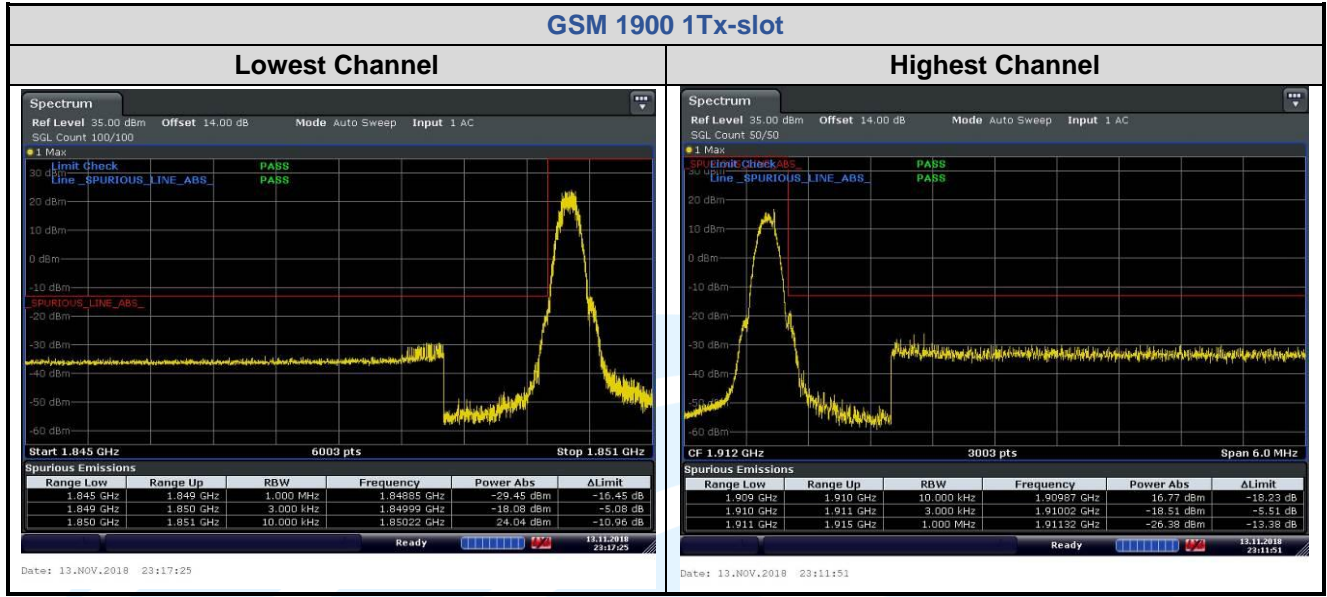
GSM 1900 1Tx-slot

Lowest Channel

Spectrum
Ref Level 35.00 dBm Offset 14.00 dB Mode Auto Sweep Input 1 AC
SGL Count 100/100
1 Max
Limit Check PASS
Line _SPURIOUS_LINE_ABS_ PASS
30 dBm
20 dBm
10 dBm
0 dBm
-10 dBm
_SPURIOUS_LINE_ABS_
-20 dBm
-30 dBm
-40 dBm
-50 dBm
-60 dBm
Start 1.845 GHz 6003 pts Stop 1.851 GHz
Spurious Emissions

| Range Low | Range Up | RBW | Frequency | Power Abs | ΔLimit |
|---|---|---|---|---|---|
| 1.845 GHz | 1.849 GHz | 1.000 MHz | 1.84885 GHz | -29.45 dBm | -16.45 dB |
| 1.849 GHz | 1.850 GHz | 3.000 kHz | 1.84999 GHz | -18.08 dBm | -5.08 dB |
| 1.850 GHz | 1.851 GHz | 10.000 kHz | 1.85022 GHz | 24.04 dBm | -10.96 dB |

Ready 13.11.2018 23:17:25

Date: 13.NOV.2018 23:17:25

Highest Channel

Spectrum
Ref Level 35.00 dBm Offset 14.00 dB Mode Auto Sweep Input 1 AC
SGL Count 50/50
1 Max
SPURIOUS_LINE_ABS_ Limit Check PASS
30 dBm
Line _SPURIOUS_LINE_ABS_ PASS
20 dBm
10 dBm
0 dBm
-10 dBm
-20 dBm
-30 dBm
-40 dBm
-50 dBm
-60 dBm
CF 1.912 GHz 3003 pts Span 6.0 MHz
Spurious Emissions

| Range Low | Range Up | RBW | Frequency | Power Abs | ΔLimit |
|---|---|---|---|---|---|
| 1.909 GHz | 1.910 GHz | 10.000 kHz | 1.90987 GHz | 16.77 dBm | -18.23 dB |
| 1.910 GHz | 1.911 GHz | 3.000 kHz | 1.91002 GHz | -18.51 dBm | -5.51 dB |
| 1.911 GHz | 1.915 GHz | 1.000 MHz | 1.91132 GHz | -26.38 dBm | -13.38 dB |

Ready 13.11.2018 23:11:51

Date: 13.NOV.2018 23:11:51